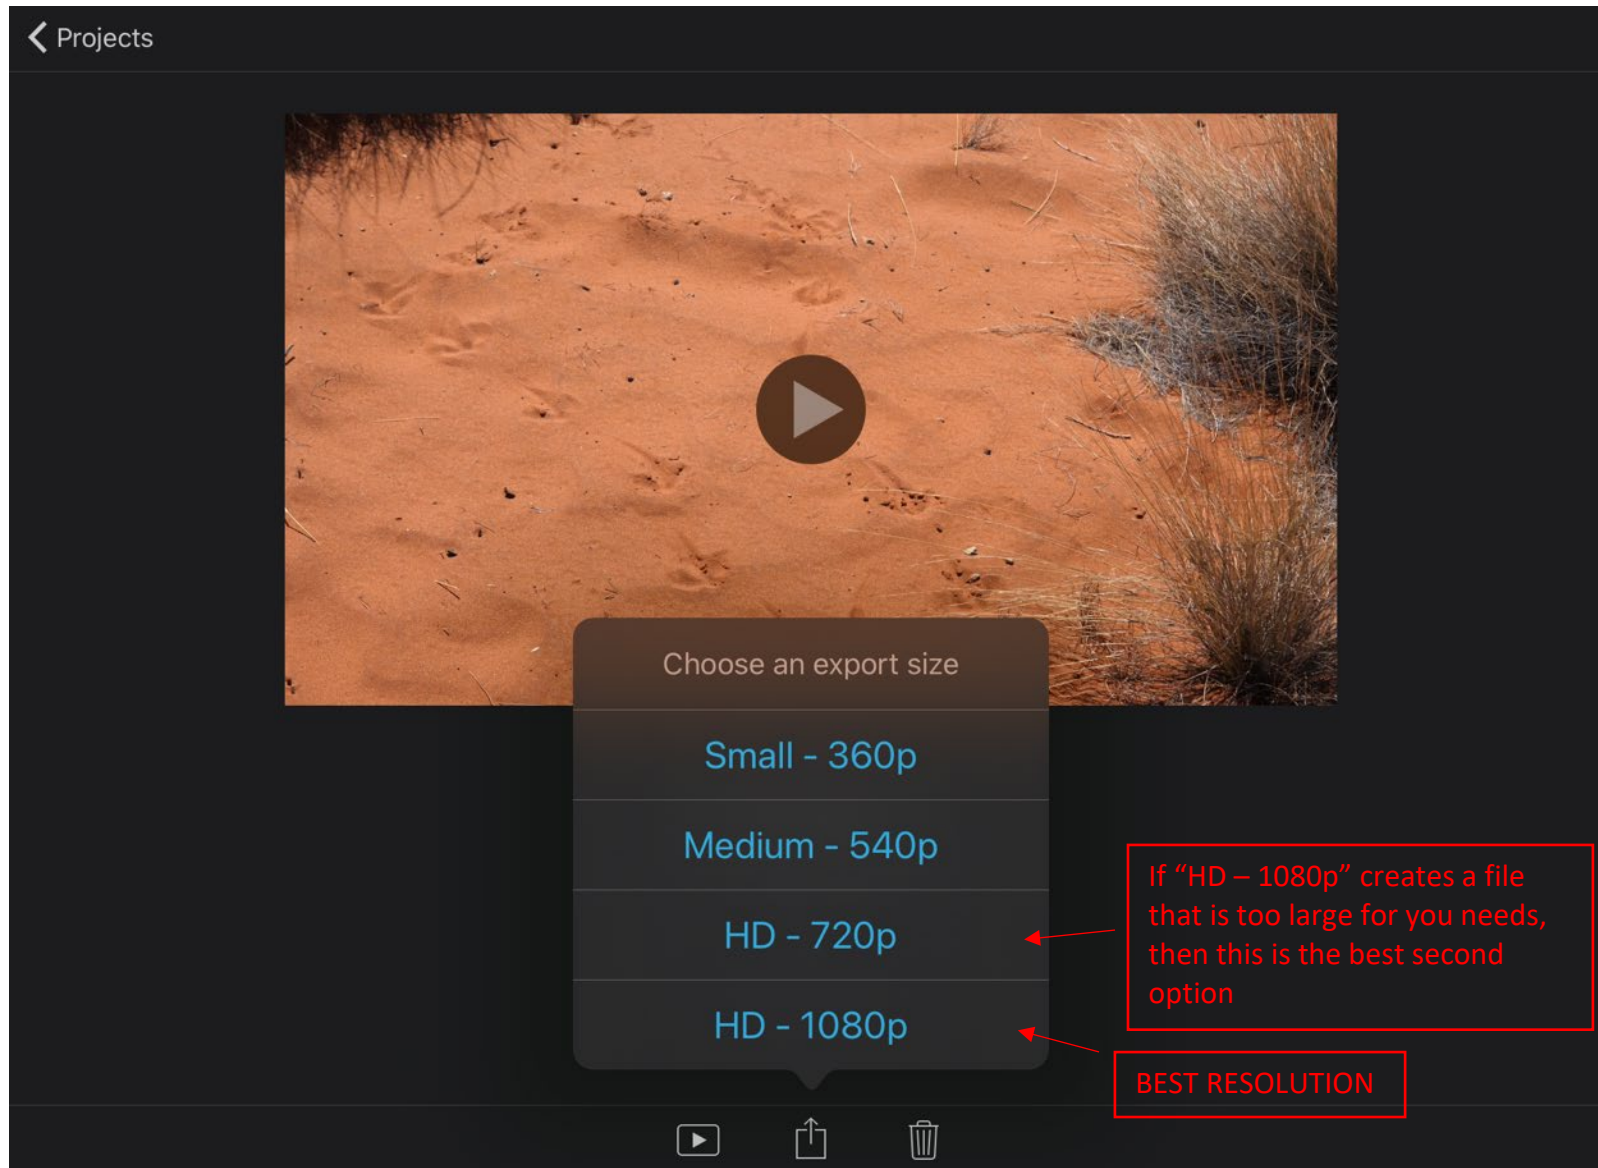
Projects

Choose an export size

Small - 360p

Medium - 540p

HD - 720p

HD - 1080p

If “HD – 1080p” creates a file that is too large for you needs, then this is the best second option

BEST RESOLUTION